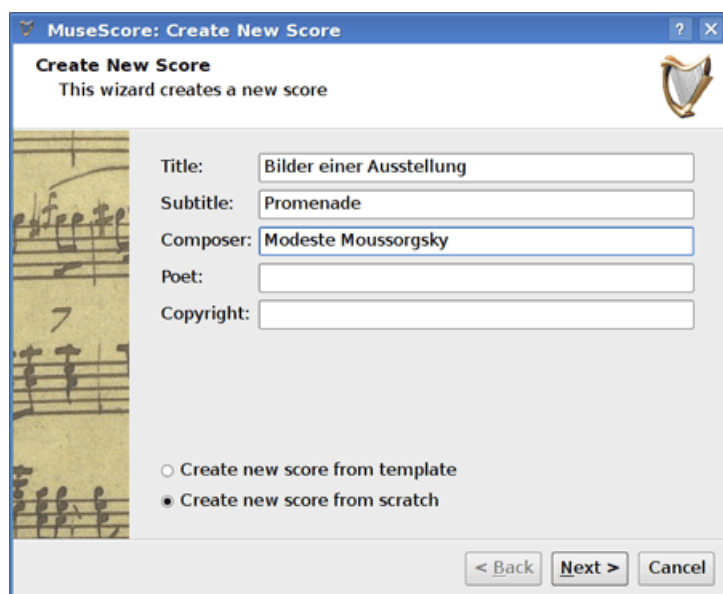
MuseScore: Create New Score

? X

Create New Score
This wizard creates a new score

Title: Bilder einer Ausstellung
Subtitle: Promenade
Composer: Modeste Moussorgsky
Poet:
Copyright:

○ Create new score from template
● Create new score from scratch

< Back
Next >
Cancel